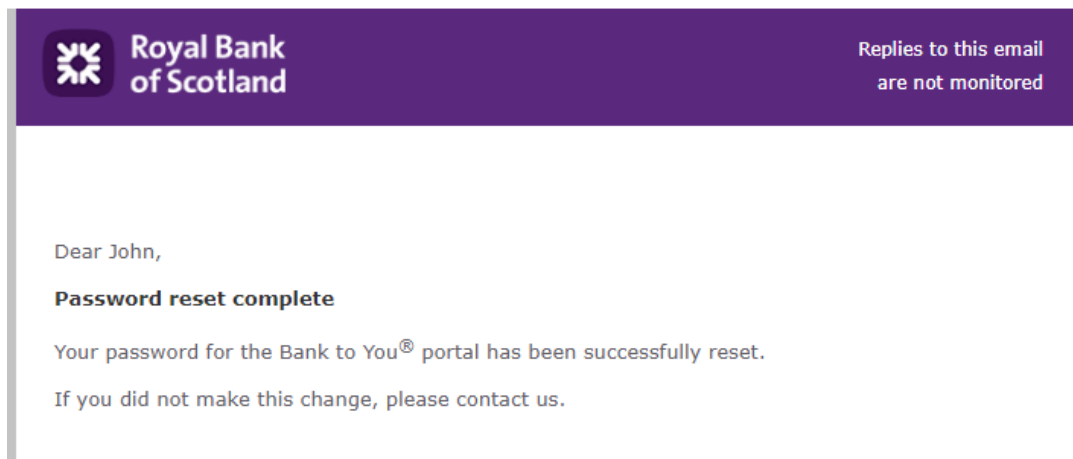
Royal Bank of Scotland

Replies to this email are not monitored

Dear John,

**Password reset complete**

Your password for the Bank to You® portal has been successfully reset.

If you did not make this change, please contact us.